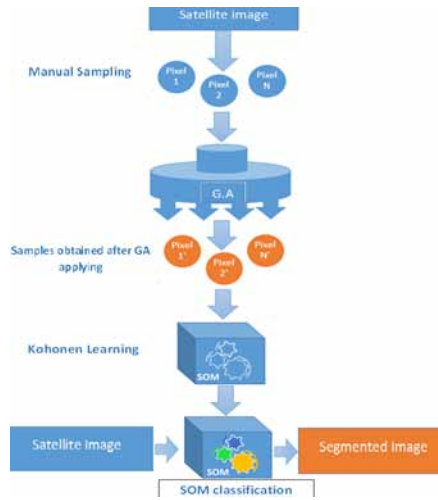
Satellite image

Manual Sampling

Pixel 1

Pixel 2

Pixel N

G.A

Samples obtained after GA applying

Pixel 1'

Pixel 2'

Pixel N'

Kohonen Learning

SOM

Satellite Image

SOM

Segmented Image

SOM classification